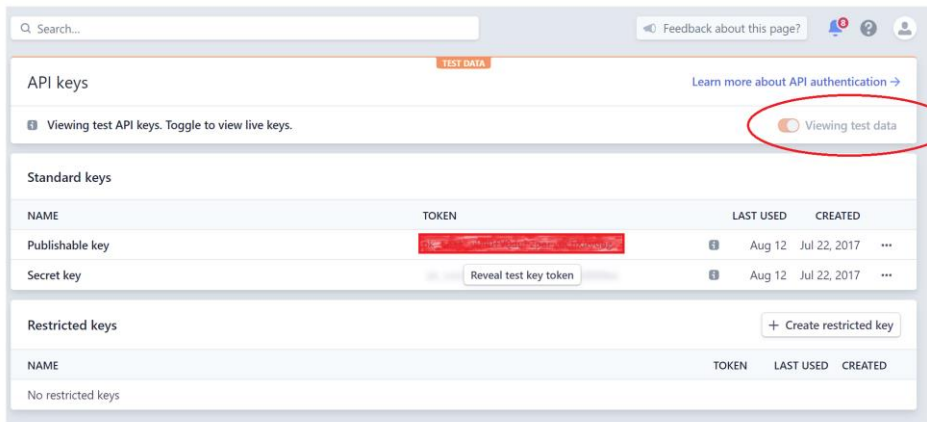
Search...

Feedback about this page?

8

TEST DATA

API keys

Learn more about API authentication →

Viewing test API keys. Toggle to view live keys.

Viewing test data

Standard keys

| NAME | TOKEN | | LAST USED | CREATED | |
|---|---|---|---|---|---|
| Publishable key | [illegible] | | Aug 12 | Jul 22, 2017 | ••• |
| Secret key | Reveal test key token | | Aug 12 | Jul 22, 2017 | ••• |

Restricted keys

+ Create restricted key

| NAME | TOKEN | LAST USED | CREATED |
|---|---|---|---|
| No restricted keys | | | |